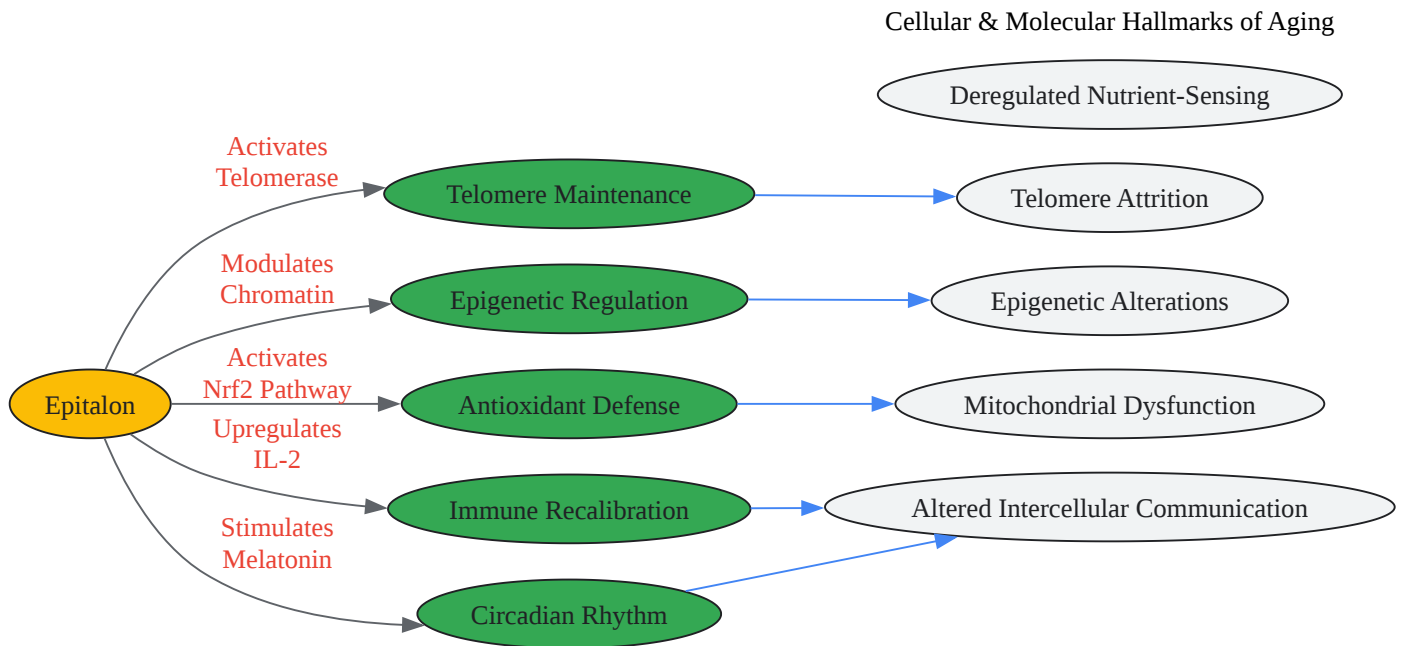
Cellular & Molecular Hallmarks of Aging

Deregulated Nutrient-Sensing

Activates Telomerase

Telomere Maintenance

Telomere Attrition

Modulates Chromatin

Epigenetic Regulation

Epigenetic Alterations

Activates Nrf2 Pathway

Epitalon

Antioxidant Defense

Mitochondrial Dysfunction

Upregulates IL-2

Immune Recalibration

Altered Intercellular Communication

Stimulates Melatonin

Circadian Rhythm